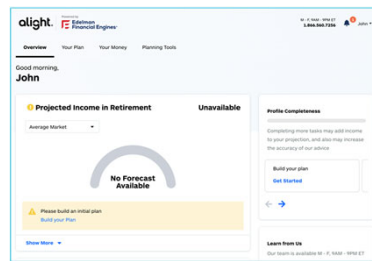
alight. Powered by Edelman Financial Engines

M - F, 9AM - 9PM ET
1.866.360.7256

John

Overview
Your Plan
Your Money
Planning Tools

Good morning,
John

Projected Income in Retirement
Unavailable

Average Market

No Forecast Available

Please build an initial plan
Build your Plan

Show More

Profile Completeness

Completing more tasks may add income to your projection, and also may increase the accuracy of our advice

Build your plan
Get Started

Learn from Us
Our team is available M - F, 9AM - 9PM ET